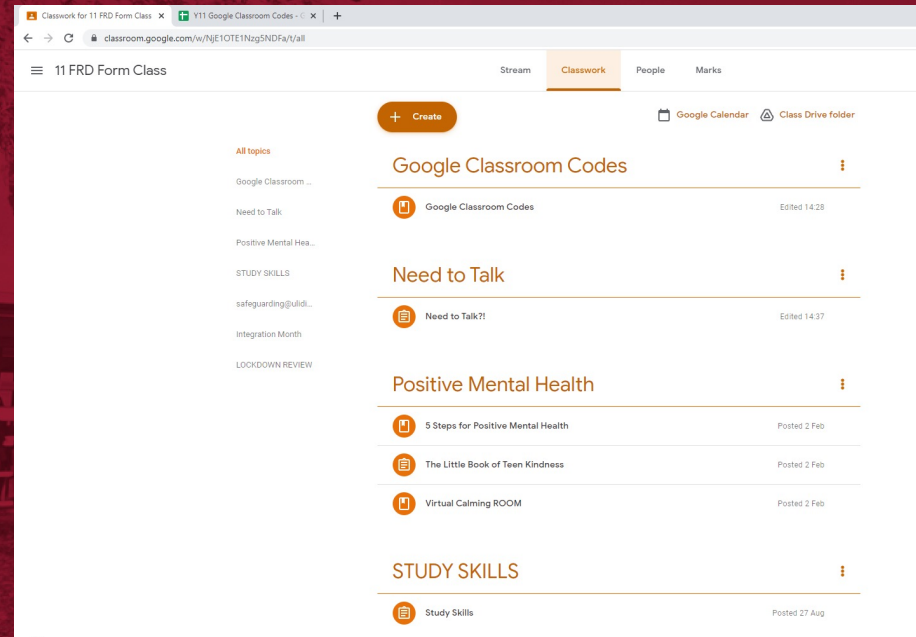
Classwork for 11 FRD Form Class ×
Y11 Google Classroom Codes - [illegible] ×
+

classroom.google.com/w/NjE1OTE1Nzg5NDFa/t/all

11 FRD Form Class

Stream
Classwork
People
Marks

+ Create

Google Calendar
Class Drive folder

All topics
Google Classroom ...
Need to Talk
Positive Mental Hea...
STUDY SKILLS
safeguarding@ulidi...
Integration Month
LOCKDOWN REVIEW

Google Classroom Codes

Google Classroom Codes
Edited 14:28

Need to Talk

Need to Talk?!
Edited 14:37

Positive Mental Health

5 Steps for Positive Mental Health
Posted 2 Feb

The Little Book of Teen Kindness
Posted 2 Feb

Virtual Calming ROOM
Posted 2 Feb

STUDY SKILLS

Study Skills
Posted 27 Aug